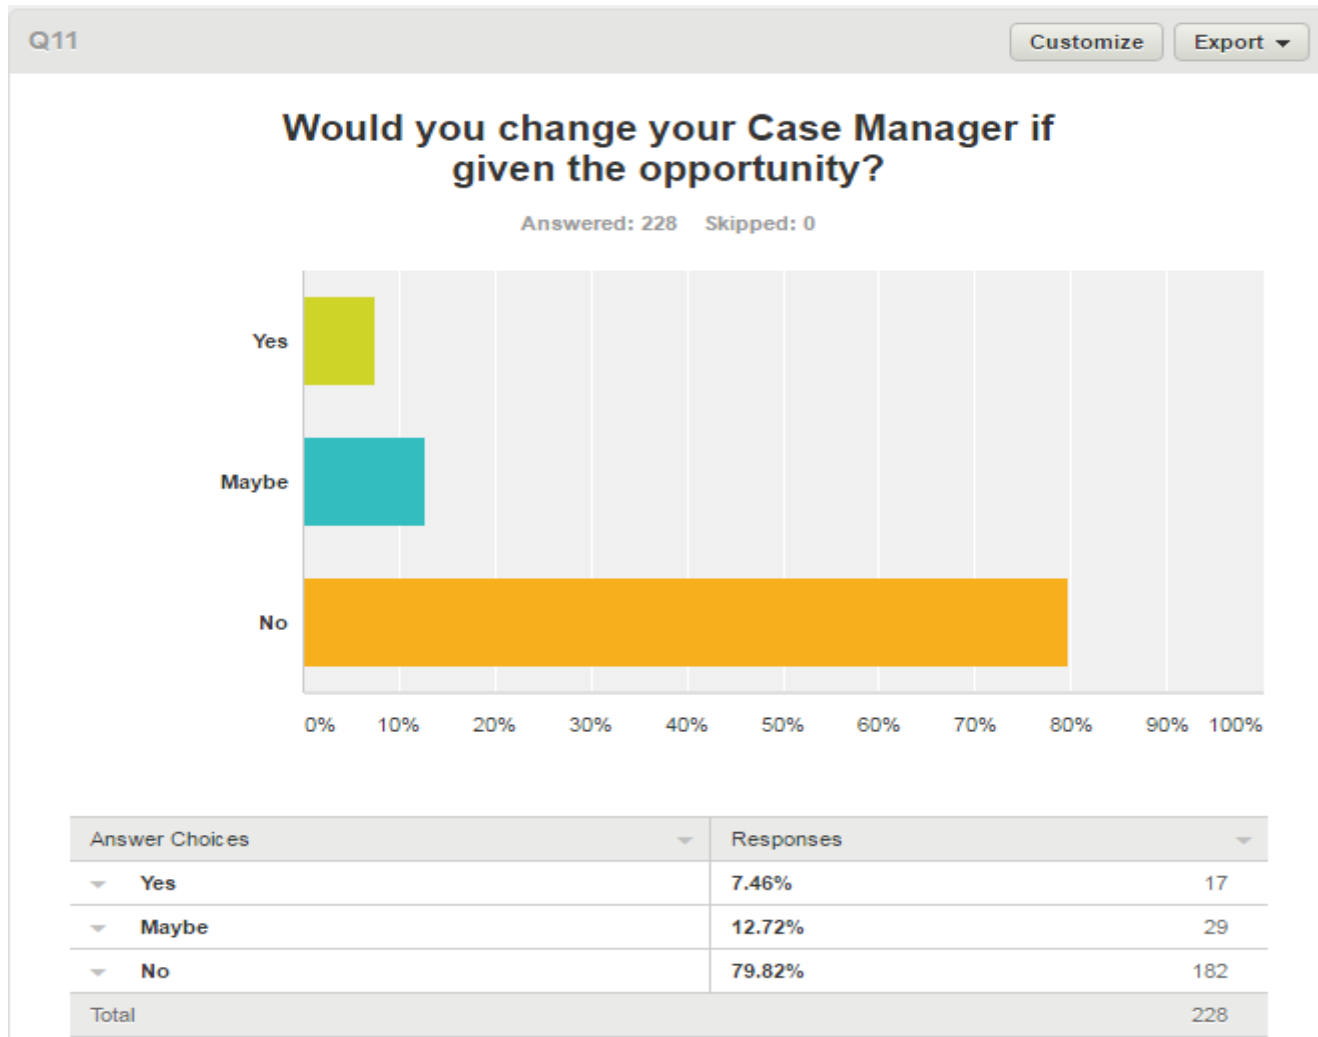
Q11

Customize Export

Would you change your Case Manager if given the opportunity?

Answered: 228 Skipped: 0

Yes

Maybe

No

0% 10% 20% 30% 40% 50% 60% 70% 80% 90% 100%

| Answer Choices | Responses | |
|---|---|---|
| Yes | 7.46% | 17 |
| Maybe | 12.72% | 29 |
| No | 79.82% | 182 |
| Total | | 228 |